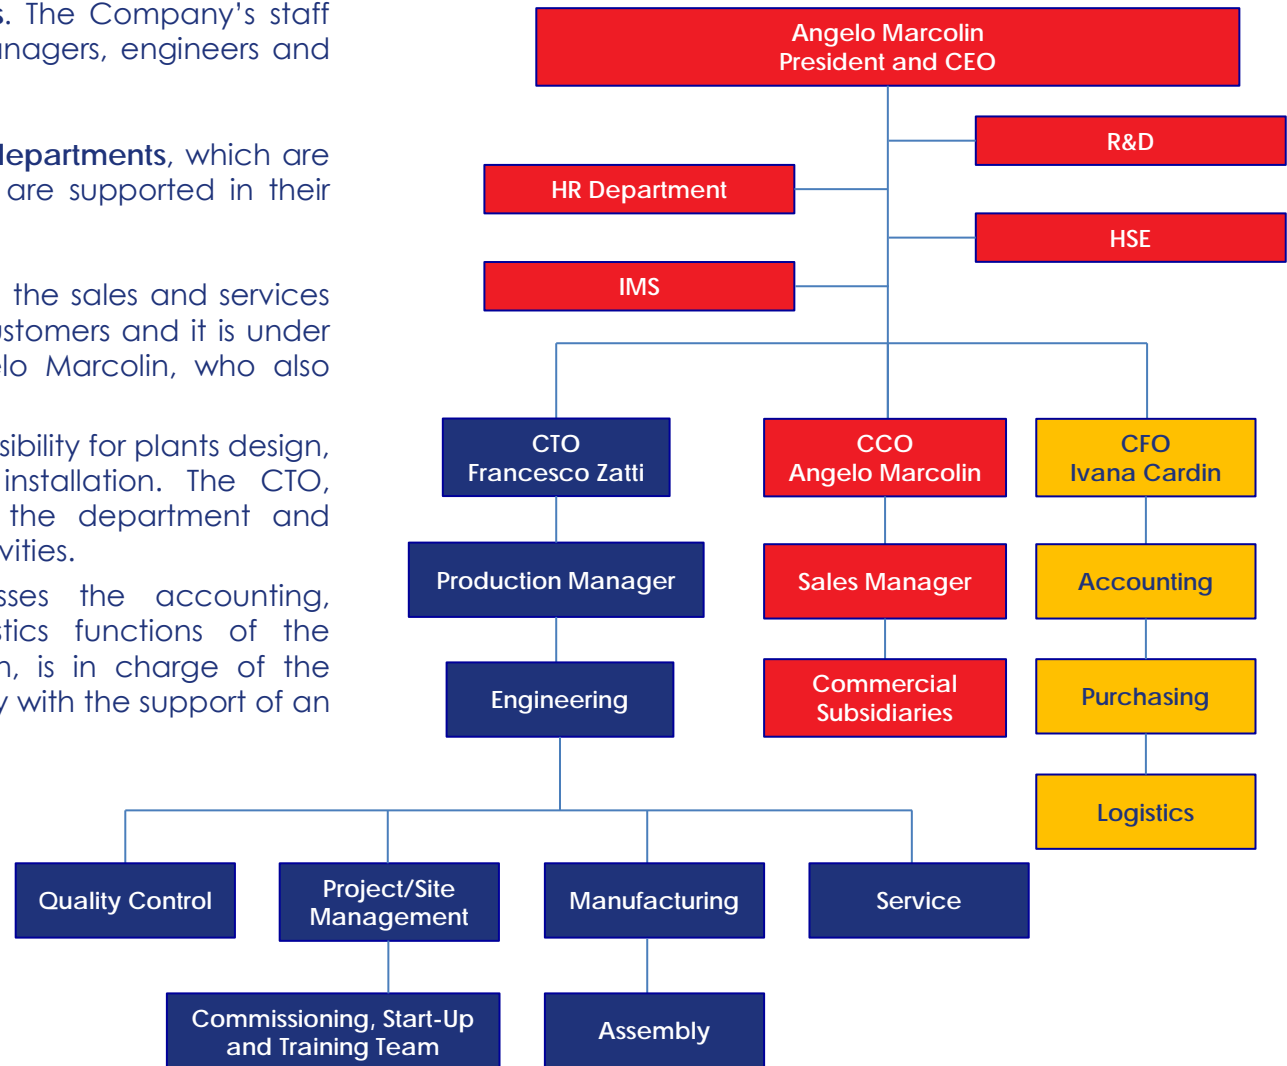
s. The Company's staff
nagers, engineers and

lepartments, which are
are supported in their

the sales and services
stomers and it is under
lo Marcolin, who also

sibility for plants design,
installation. The CTO,
the department and
vities.

sses the accounting,
stics functions of the
n, is in charge of the
with the support of an

Angelo Marcolin
President and CEO

R&D

HR Department

HSE

IMS

CTO
Francesco Zatti

CCO
Angelo Marcolin

CFO
Ivana Cardin

Production Manager

Sales Manager

Accounting

Engineering

Commercial Subsidiaries

Purchasing

Logistics

Quality Control

Project/Site Management

Manufacturing

Service

Commissioning, Start-Up and Training Team

Assembly